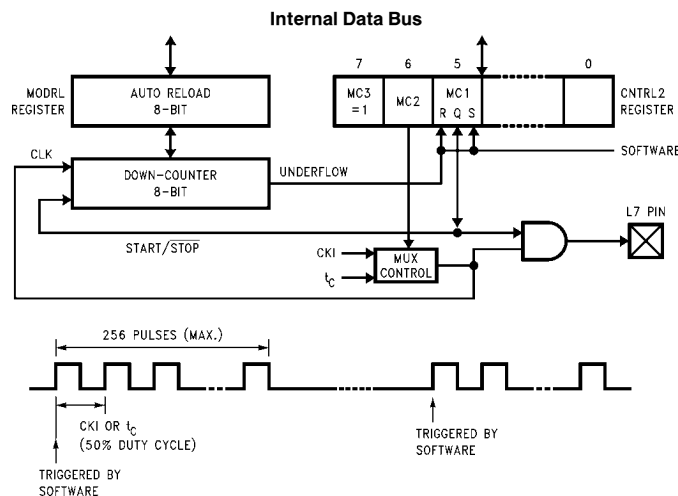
Internal Data Bus

MODRL REGISTER

AUTO RELOAD 8-BIT

7 6 5 0

MC3 =1

MC2

MC1 R Q S

CNTRL2 REGISTER

CLK

DOWN-COUNTER 8-BIT

UNDERFLOW

SOFTWARE

L7 PIN

START/$\overline{STOP}$

CKI

$t_C$

MUX CONTROL

256 PULSES (MAX.)

CKI OR $t_C$ (50% DUTY CYCLE)

TRIGGERED BY SOFTWARE

TRIGGERED BY SOFTWARE